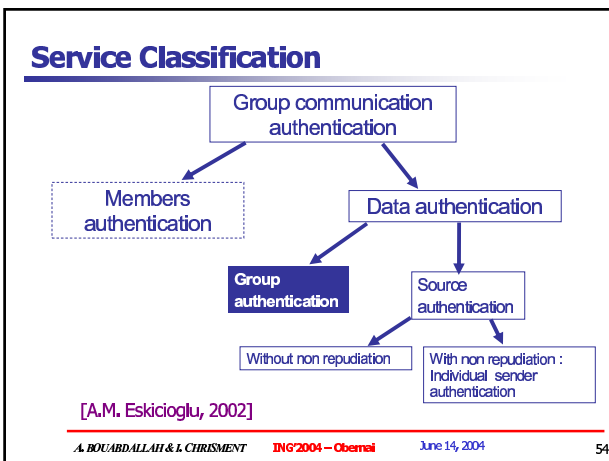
Service Classification

Group communication authentication

Members authentication

Data authentication

Group authentication

Source authentication

Without non repudiation

With non repudiation : Individual sender authentication

[A.M. Eskicioglu, 2002]

A. BOUABDALLAH & I. CHRISMENT ING'2004 – Obernai June 14, 2004 54